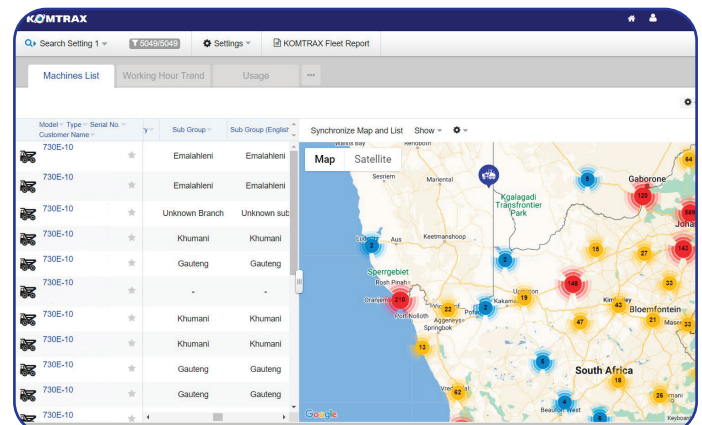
KOMTRAX

Search Setting 1 | 5049/5049 | Settings | KOMTRAX Fleet Report

Machines List | Working Hour Trend | Usage | ...

| Model · Type · Serial No. · Customer Name | | Sub Group | Sub Group (English) |
|---|---|---|---|
| 730E-10 | | Emalahleni | Emalahleni |
| 730E-10 | | Emalahleni | Emalahleni |
| 730E-10 | | Unknown Branch | Unknown sub |
| 730E-10 | | Khumani | Khumani |
| 730E-10 | | Gauteng | Gauteng |
| 730E-10 | | - | - |
| 730E-10 | | Khumani | Khumani |
| 730E-10 | | Khumani | Khumani |
| 730E-10 | | Gauteng | Gauteng |
| 730E-10 | | Gauteng | Gauteng |
| 730E-10 | | | |

Synchronize Map and List | Show | 

Map | Satellite

Sesriem | Mariental | Kgalagadi Transfrontier Park | Gaborone | Aus | Keetmanshoop | Sperrgebiet | Oranjemund | Port Nolloth | Springbok | Kakamas | Kimberley | Bloemfontein | South Africa | Beaufort West | Maseru | Johannesburg

64 | 5 | 125 | 189 | 2 | 2 | 15 | 27 | 142 | 218 | 22 | 3 | 19 | 148 | 33 | 43 | 47 | 21 | 13 | 5 | 18 | 62 | 4 | 26 | 33

Google